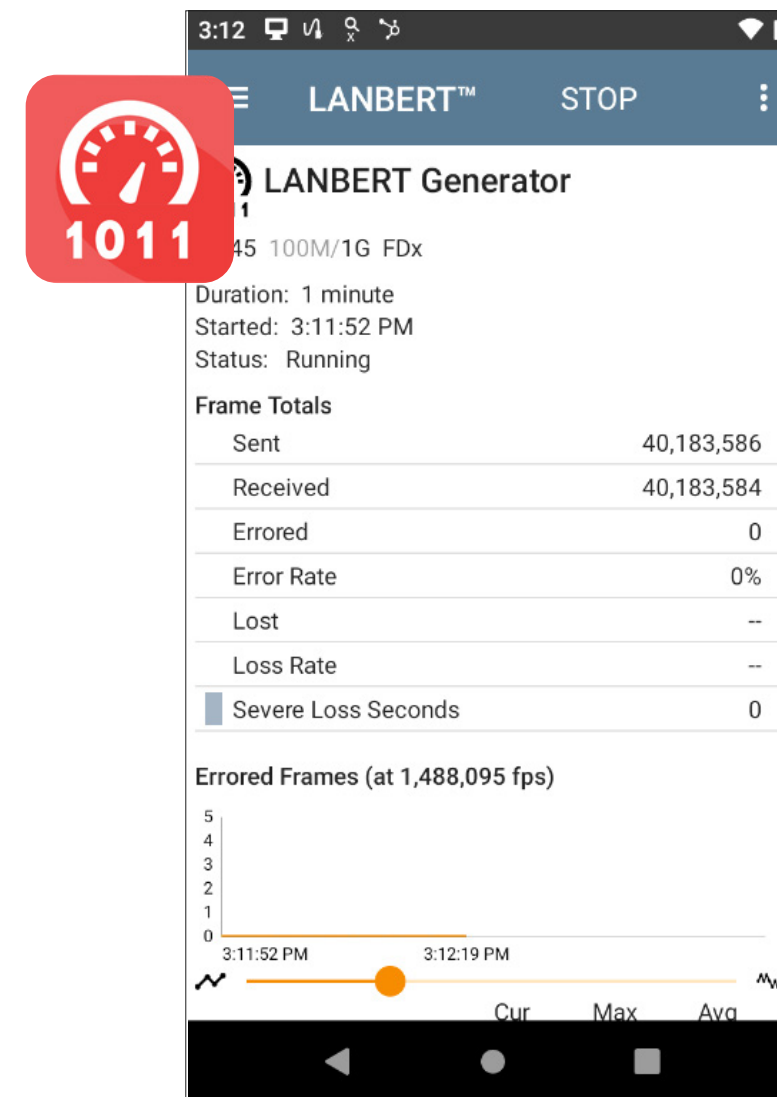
3:12

1011

LANBERT™ STOP

LANBERT Generator

1

45 100M/1G FDx

Duration: 1 minute
Started: 3:11:52 PM
Status: Running

Frame Totals

| | |
|---|---|
| Sent | 40,183,586 |
| Received | 40,183,584 |
| Errored | 0 |
| Error Rate | 0% |
| Lost | -- |
| Loss Rate | -- |
| Severe Loss Seconds | 0 |

Errored Frames (at 1,488,095 fps)

5
4
3
2
1
0
3:11:52 PM
3:12:19 PM

Cur Max Avg